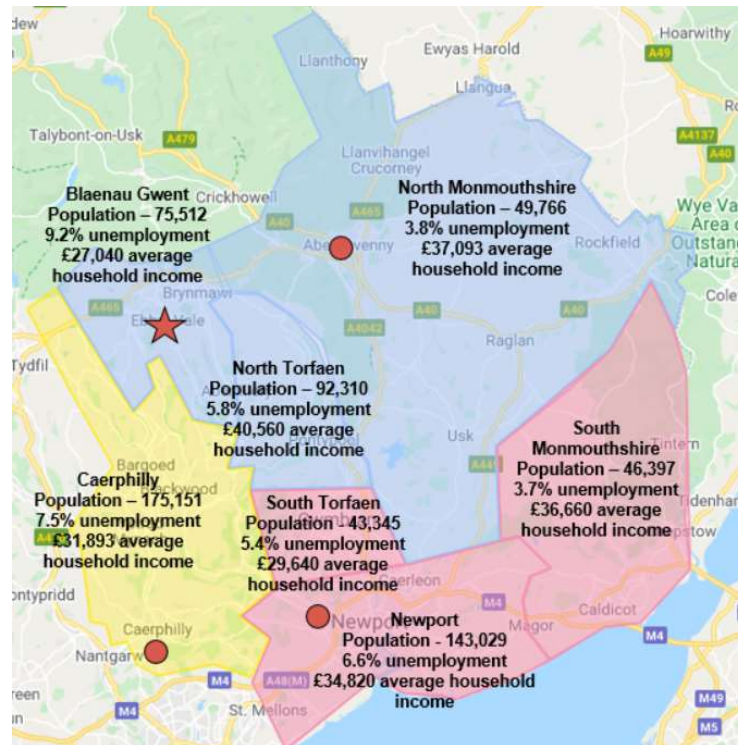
dew

Llanthony

Ewyas Harold

Llangua

Hoarwithy

A49

Talybont-on-Usk

A479

A4137

A40

Llanvihangel Crucorney

Blaenau Gwent
Population – 75,512
9.2% unemployment
£27,040 average household income

Crickhowell

North Monmouthshire
Population – 49,766
3.8% unemployment
£37,093 average household income

A465

A40

Abergavenny

Rockfield

Wye Valley Area of Outstanding Natural

Brynmawr

A465

Ebbw Vale

Coleford

A40

A4042

A40

Raglan

Tydfil

North Torfaen
Population – 92,310
5.8% unemployment
£40,560 average household income

Pontypool

Usk

South Monmouthshire
Population – 46,397
3.7% unemployment
£36,660 average household income

Tintern

Bargoed

Caerphilly
Population – 175,151
7.5% unemployment
£31,893 average household income

Blackwood

South Torfaen
Population – 43,345
5.4% unemployment
£29,640 average household income

A449

Tidenham

Chepstow

Pontypridd

Caerleon

M4

Caldicot

Newport

Magor

Newport
Population - 143,029
6.6% unemployment
£34,820 average household income

M4

Caerphilly

Nantgarw

A48(M)

M49

M4

St. Mellons

M5